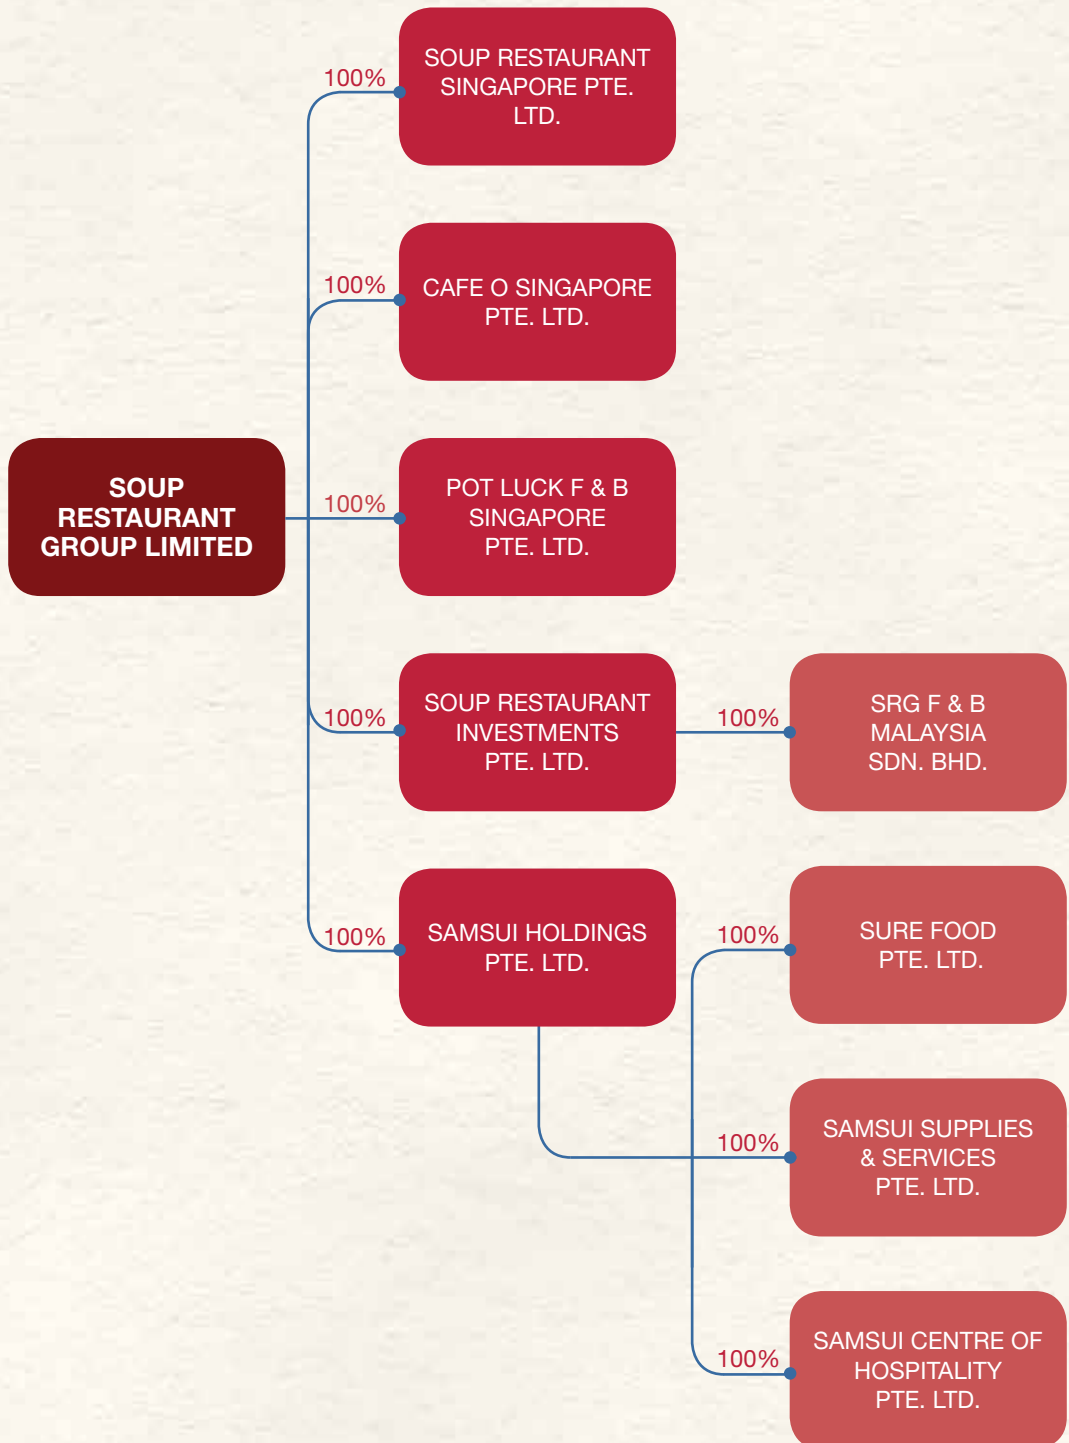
SOUP RESTAURANT GROUP LIMITED

100%
SOUP RESTAURANT SINGAPORE PTE. LTD.

100%
CAFE O SINGAPORE PTE. LTD.

100%
POT LUCK F & B SINGAPORE PTE. LTD.

100%
SOUP RESTAURANT INVESTMENTS PTE. LTD.

100%
SRG F & B MALAYSIA SDN. BHD.

100%
SAMSUI HOLDINGS PTE. LTD.

100%
SURE FOOD PTE. LTD.

100%
SAMSUI SUPPLIES & SERVICES PTE. LTD.

100%
SAMSUI CENTRE OF HOSPITALITY PTE. LTD.